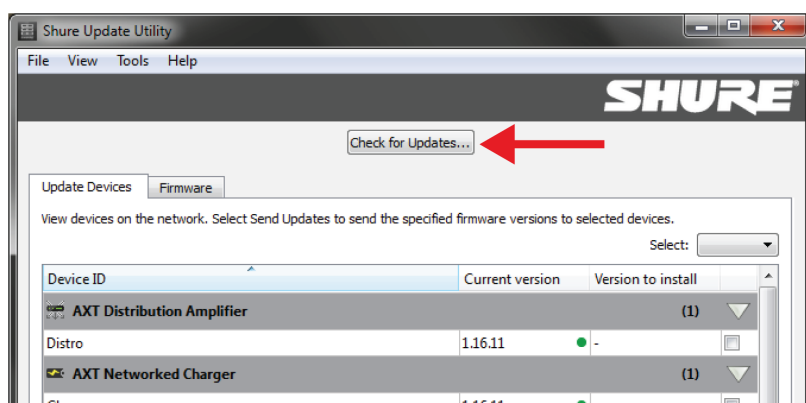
Shure Update Utility

File View Tools Help

SHURE

Check for Updates...

Update Devices | Firmware

View devices on the network. Select Send Updates to send the specified firmware versions to selected devices.

Select:

| Device ID | Current version | Version to install | |
|---|---|---|---|
| AXT Distribution Amplifier | | (1) | |
| Distro | 1.16.11 | - | |
| AXT Networked Charger | | (1) | |
| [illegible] | 1.16.11 | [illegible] | |